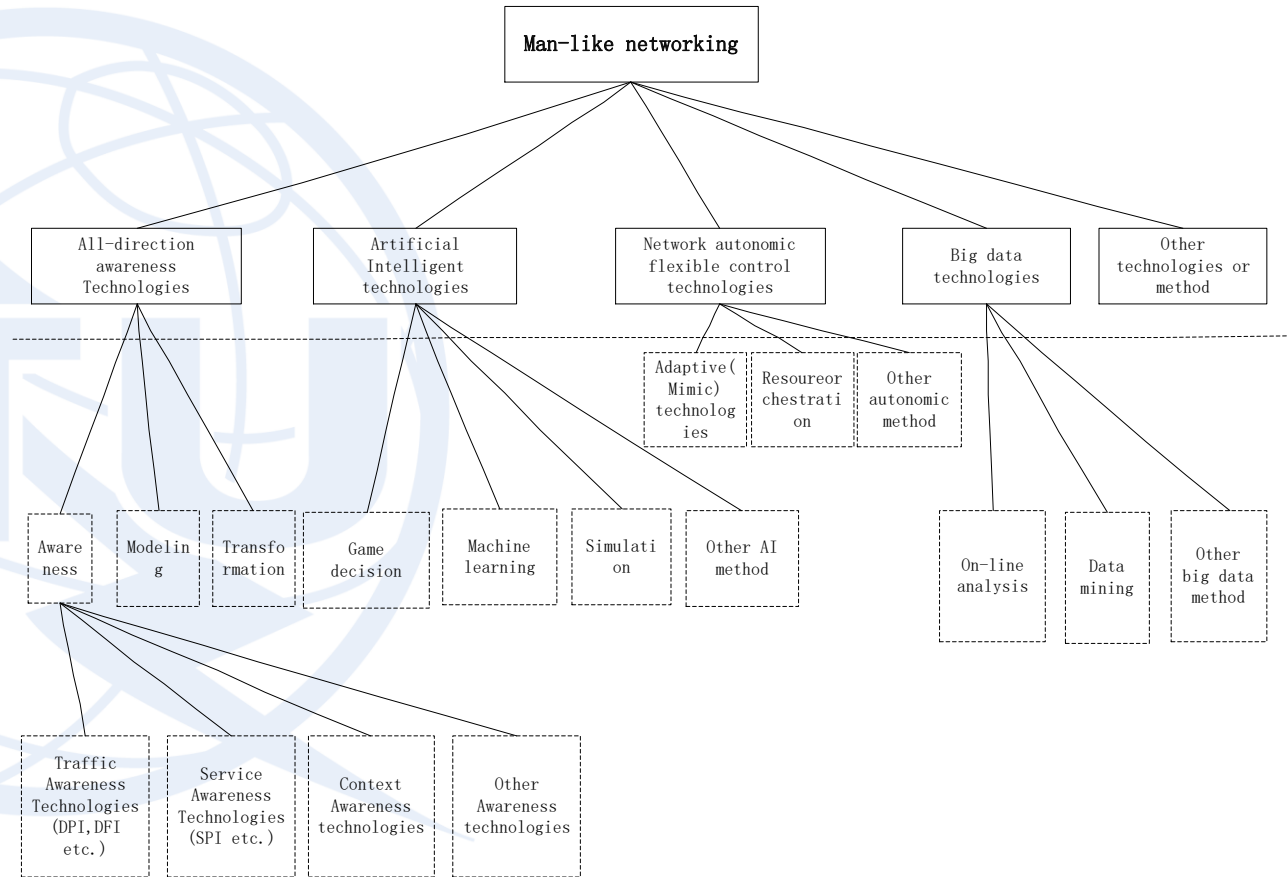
Man-like networking

All-direction awareness Technologies

Artificial Intelligent technologies

Network autonomic flexible control technologies

Big data technologies

Other technologies or method

Adaptive(Mimic) technologies

Resoureorchestration

Other autonomic method

Awareness

Modeling

Transformation

Game decision

Machine learning

Simulation

Other AI method

On-line analysis

Data mining

Other big data method

Traffic Awareness Technologies (DPI,DFI etc.)

Service Awareness Technologies (SPI etc.)

Context Awareness technologies

Other Awareness technologies